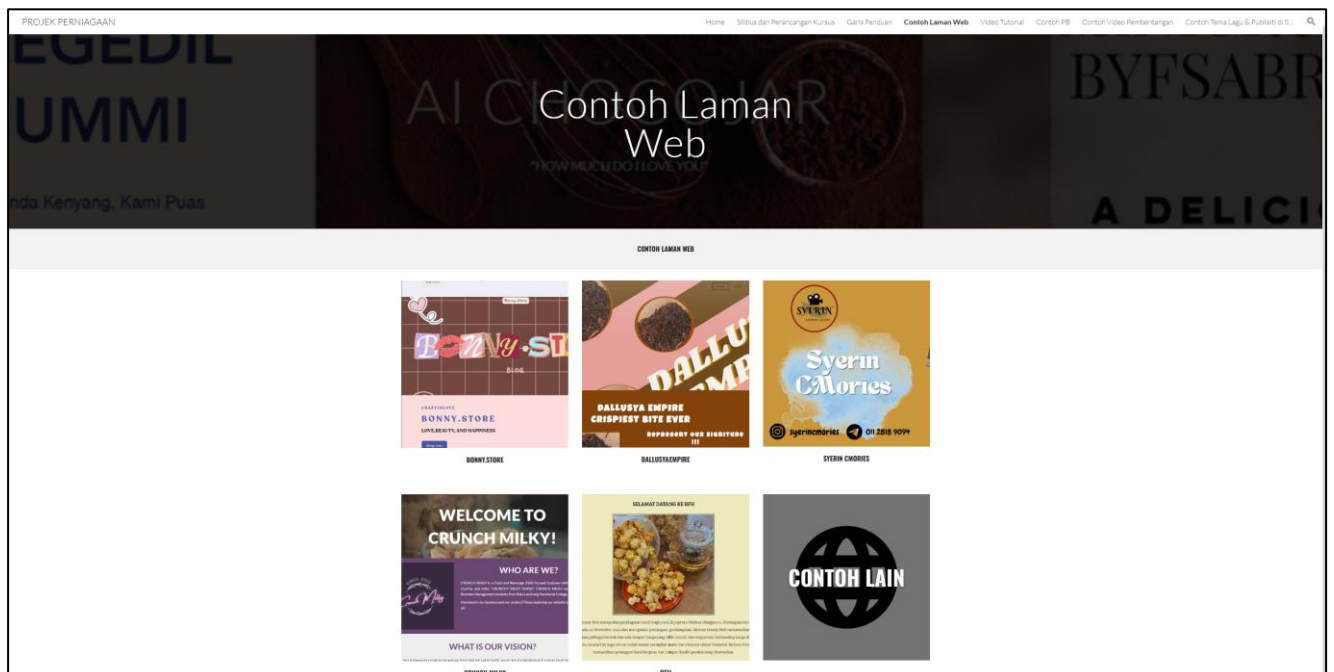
PROJEK PERNIAGAAN

Home Silibus dan Perancangan Kursus Garis Panduan Contoh Laman Web Video Tutorial Contoh PB Contoh Video Pembentangan Contoh Tema Lagu & Publisiti di S...

EGEDIL
UMMI
nda Kenyang, Kami Puas

AI CHOCOLAR
"HOW MUCH DO I LOVE YOU"

BYFSABR
A DELICI

Contoh Laman Web

CONTOH LAMAN WEB

BONNY.STORE
LOVE,BEAUTY, AND HAPPINESS

BONNY.STORE

DALLUSYA EMPIRE
CRISPIEST BITE EVER

DALLUSYAEMPIRE

SYERIN
Syerin C.Mories
syerincmories 011 2818 9094

SYERIN CMORIES

WELCOME TO CRUNCH MILKY!
WHO ARE WE?
WHAT IS OUR VISION?

SELAMAT DATANG KE RFH

CONTOH LAIN